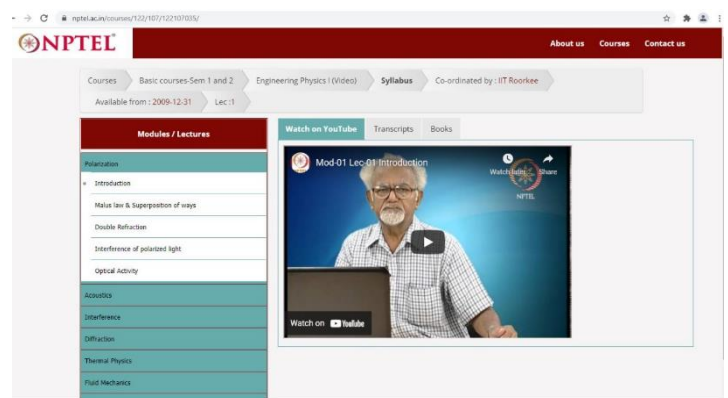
nptel.ac.in/courses/122/107/122107035/

NPTEL

About us Courses Contact us

Courses Basic courses-Sem 1 and 2 Engineering Physics I (Video) Syllabus Co-ordinated by : IIT Roorkee

Available from : 2009-12-31 Lec :1

Modules / Lectures

Polarization

Introduction

Malus law & Superposition of ways

Double Refraction

Interference of polarized light

Optical Activity

Acoustics

Interference

Diffraction

Thermal Physics

Fluid Mechanics

Watch on YouTube Transcripts Books

Mod-01 Lec-01 Introduction

Watch later Share

NPTEL

Watch on YouTube